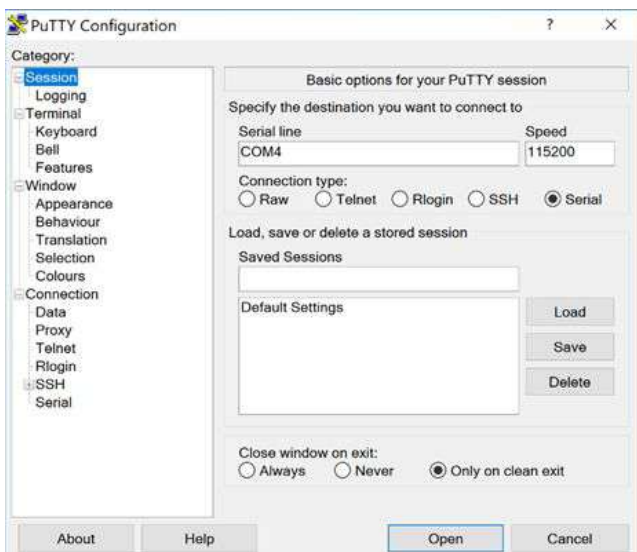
PuTTY Configuration

?

×

Category:

Session
Logging
Terminal
Keyboard
Bell
Features
Window
Appearance
Behaviour
Translation
Selection
Colours
Connection
Data
Proxy
Telnet
Rlogin
SSH
Serial

Basic options for your PuTTY session

Specify the destination you want to connect to

Serial line

Speed

COM4

115200

Connection type:

Raw

Telnet

Rlogin

SSH

Serial

Load, save or delete a stored session

Saved Sessions

Default Settings

Load

Save

Delete

Close window on exit:

Always

Never

Only on clean exit

About

Help

Open

Cancel